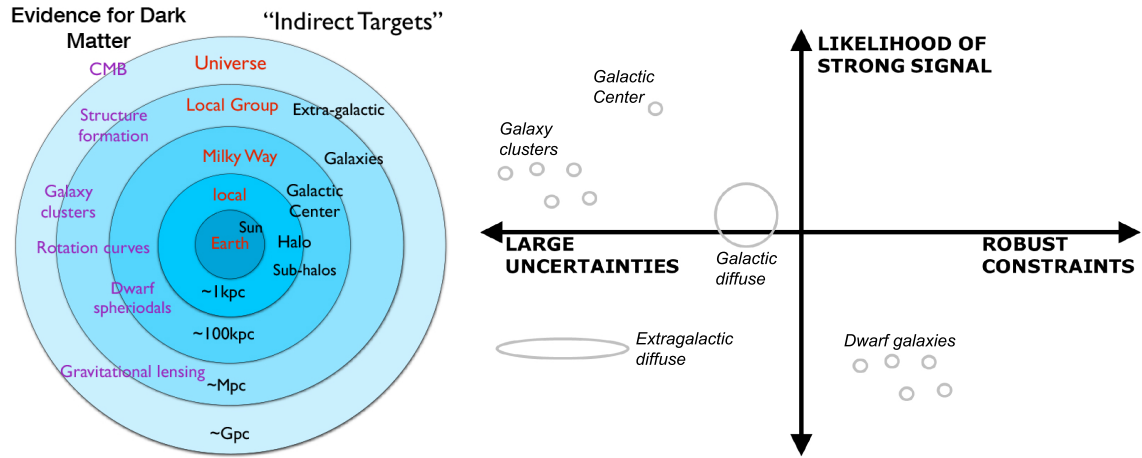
Evidence for Dark Matter

"Indirect Targets"

CMB

Universe

Structure formation

Local Group

Extra-galactic

Milky Way

Galaxies

Galaxy clusters

local

Galactic Center

Sun

Earth

Halo

Rotation curves

Sub-halos

Dwarf spheriodals

~1kpc

~100kpc

Gravitational lensing

~Mpc

~Gpc

LIKELIHOOD OF STRONG SIGNAL

Galactic Center

Galaxy clusters

LARGE UNCERTAINTIES

Galactic diffuse

ROBUST CONSTRAINTS

Extragalactic diffuse

Dwarf galaxies